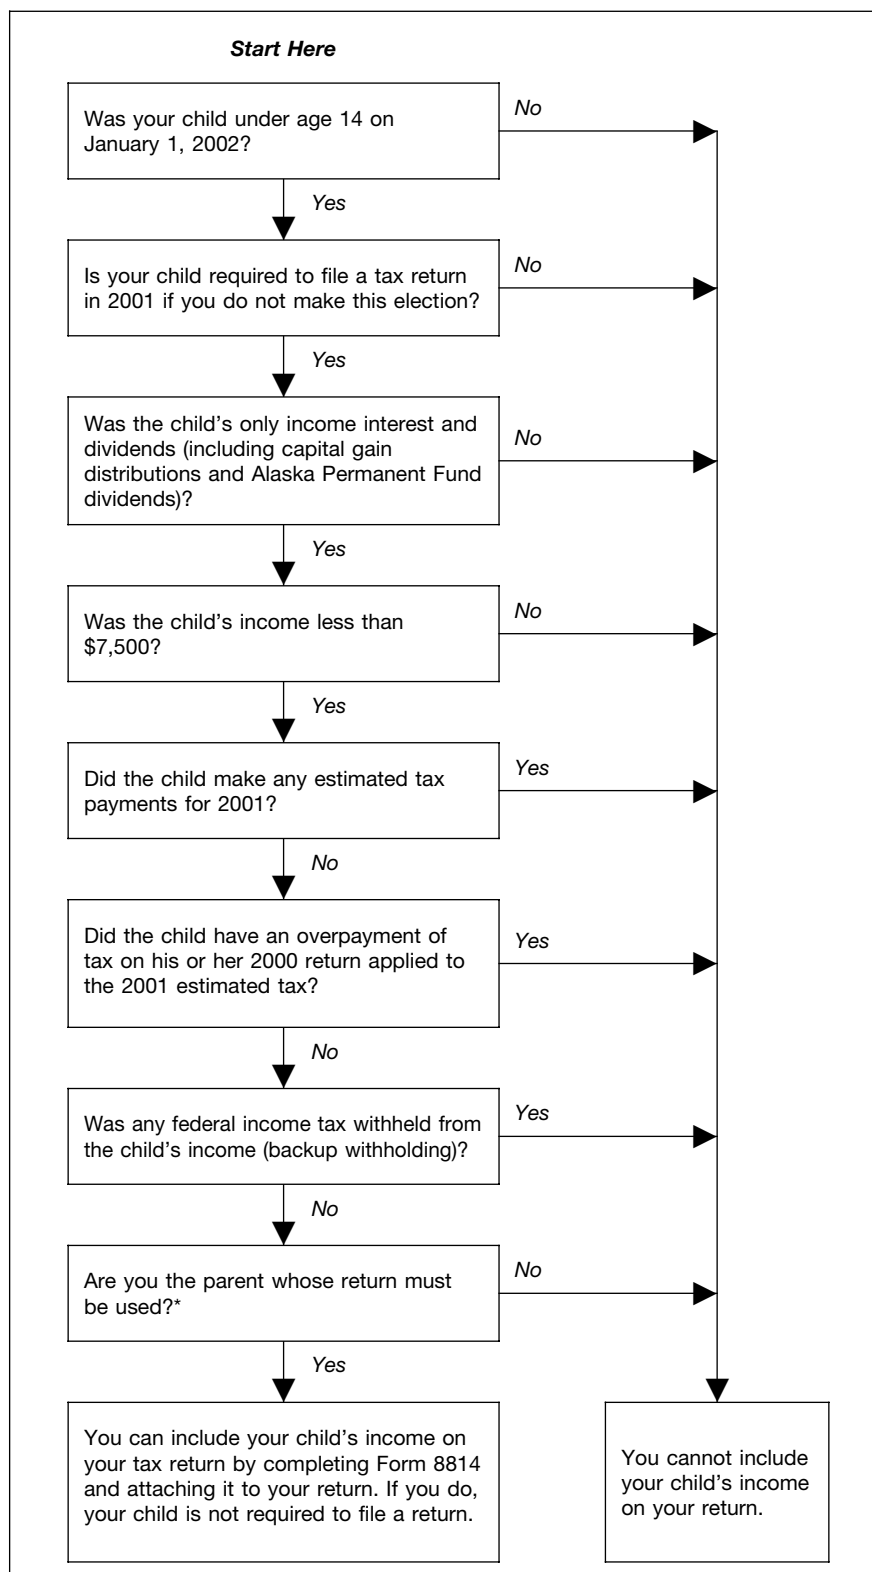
Start Here

Was your child under age 14 on January 1, 2002?

No

Yes

Is your child required to file a tax return in 2001 if you do not make this election?

No

Yes

Was the child's only income interest and dividends (including capital gain distributions and Alaska Permanent Fund dividends)?

No

Yes

Was the child's income less than $7,500?

No

Yes

Did the child make any estimated tax payments for 2001?

Yes

No

Did the child have an overpayment of tax on his or her 2000 return applied to the 2001 estimated tax?

Yes

No

Was any federal income tax withheld from the child's income (backup withholding)?

Yes

No

Are you the parent whose return must be used?*

No

Yes

You can include your child's income on your tax return by completing Form 8814 and attaching it to your return. If you do, your child is not required to file a return.

You cannot include your child's income on your return.